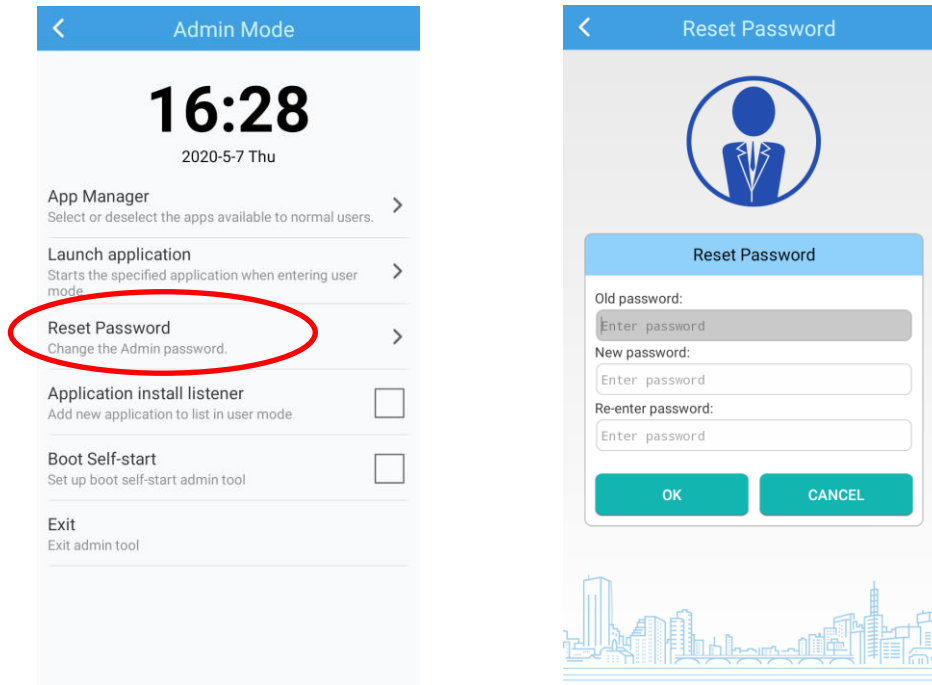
Admin Mode

16:28
2020-5-7 Thu

App Manager
Select or deselect the apps available to normal users.

Launch application
Starts the specified application when entering user mode

Reset Password
Change the Admin password.

Application install listener
Add new application to list in user mode

Boot Self-start
Set up boot self-start admin tool

Exit
Exit admin tool

Reset Password

Reset Password
Old password:
Enter password
New password:
Enter password
Re-enter password:
Enter password
OK
CANCEL